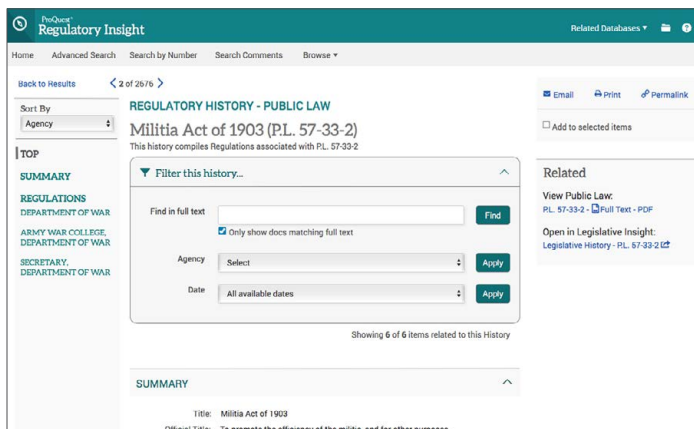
ProQuest Regulatory Insight

Related Databases ▾

Home Advanced Search Search by Number Search Comments Browse ▾

Back to Results

< 2 of 2676 >

Sort By

Agency

TOP

SUMMARY

REGULATIONS DEPARTMENT OF WAR

ARMY WAR COLLEGE, DEPARTMENT OF WAR

SECRETARY, DEPARTMENT OF WAR

REGULATORY HISTORY - PUBLIC LAW

Militia Act of 1903 (P.L. 57-33-2)

This history compiles Regulations associated with P.L. 57-33-2

Filter this history...

Find in full text

Find

Only show docs matching full text

Agency Select Apply

Date All available dates Apply

Showing 6 of 6 items related to this History

SUMMARY

Title: Militia Act of 1903

Official Title: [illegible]

Email Print Permalink

Add to selected items

Related

View Public Law:

P.L. 57-33-2 - Full Text - PDF

Open in Legislative Insight:

Legislative History - P.L. 57-33-2